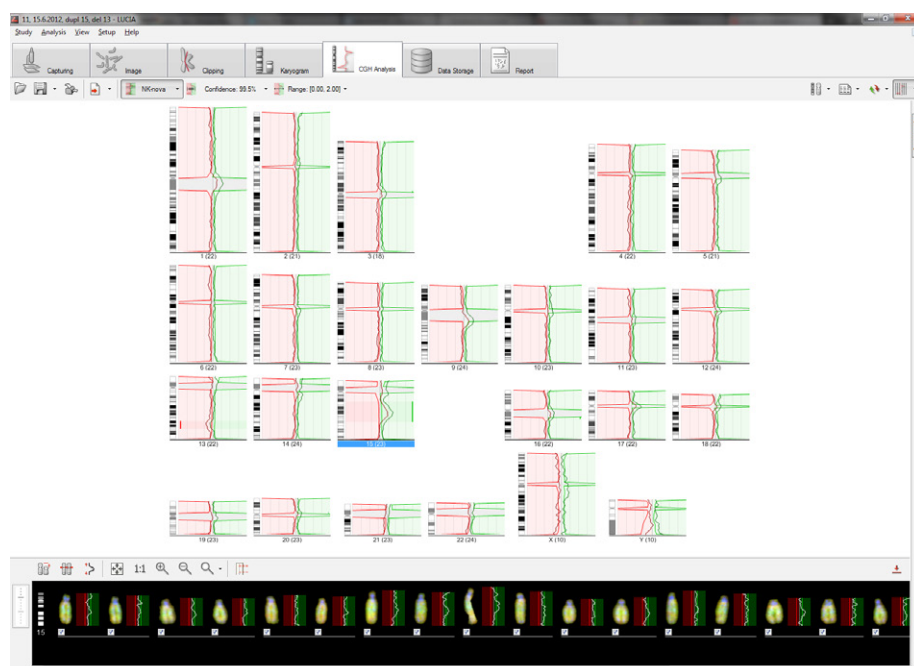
11, 15.6.2012, dupl 15, del 13 - LUCIA

Study Analysis View Setup Help

Capturing Image Clipping Karyogram CGH Analysis Data Storage Report

NKnova Confidence: 99.5% Range: [0.00, 2.00]

1 (22) 2 (21) 3 (18) 4 (22) 5 (21)

6 (22) 7 (23) 8 (23) 9 (24) 10 (23) 11 (23) 12 (24)

13 (22) 14 (24) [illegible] 16 (22) 17 (22) 18 (22)

19 (23) 20 (23) 21 (23) 22 (24) X (10) Y (10)

1:1

15